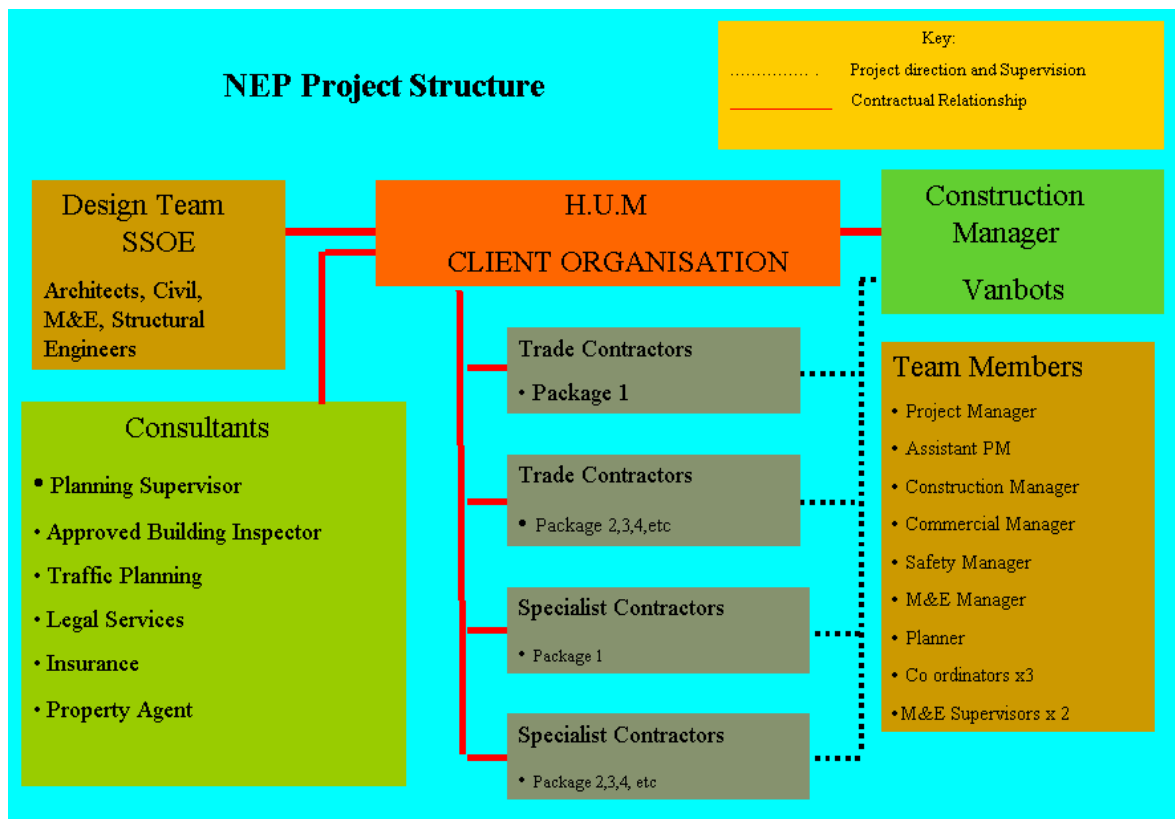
NEP Project Structure

Key:
............... . Project direction and Supervision
Contractual Relationship

Design Team
SSOE
Architects, Civil, M&E, Structural Engineers

H.U.M
CLIENT ORGANISATION

Construction Manager
Vanbots

Consultants
• Planning Supervisor
• Approved Building Inspector
• Traffic Planning
• Legal Services
• Insurance
• Property Agent

Trade Contractors
• Package 1

Trade Contractors
• Package 2,3,4,etc

Specialist Contractors
• Package 1

Specialist Contractors
• Package 2,3,4, etc

Team Members
• Project Manager
• Assistant PM
• Construction Manager
• Commercial Manager
• Safety Manager
• M&E Manager
• Planner
• Co ordinators x3
•M&E Supervisors x 2